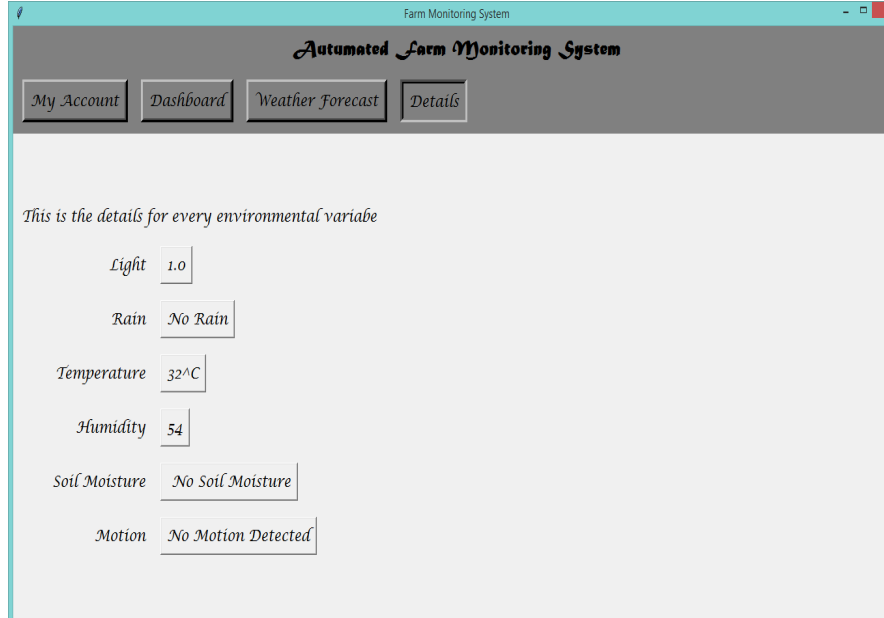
Farm Monitoring System

Autumated Farm Monitoring System

My Account
Dashboard
Weather Forecast
Details

This is the details for every environmental variabe

Light 1.0

Rain No Rain

Temperature 32^C

Humidity 54

Soil Moisture No Soil Moisture

Motion No Motion Detected